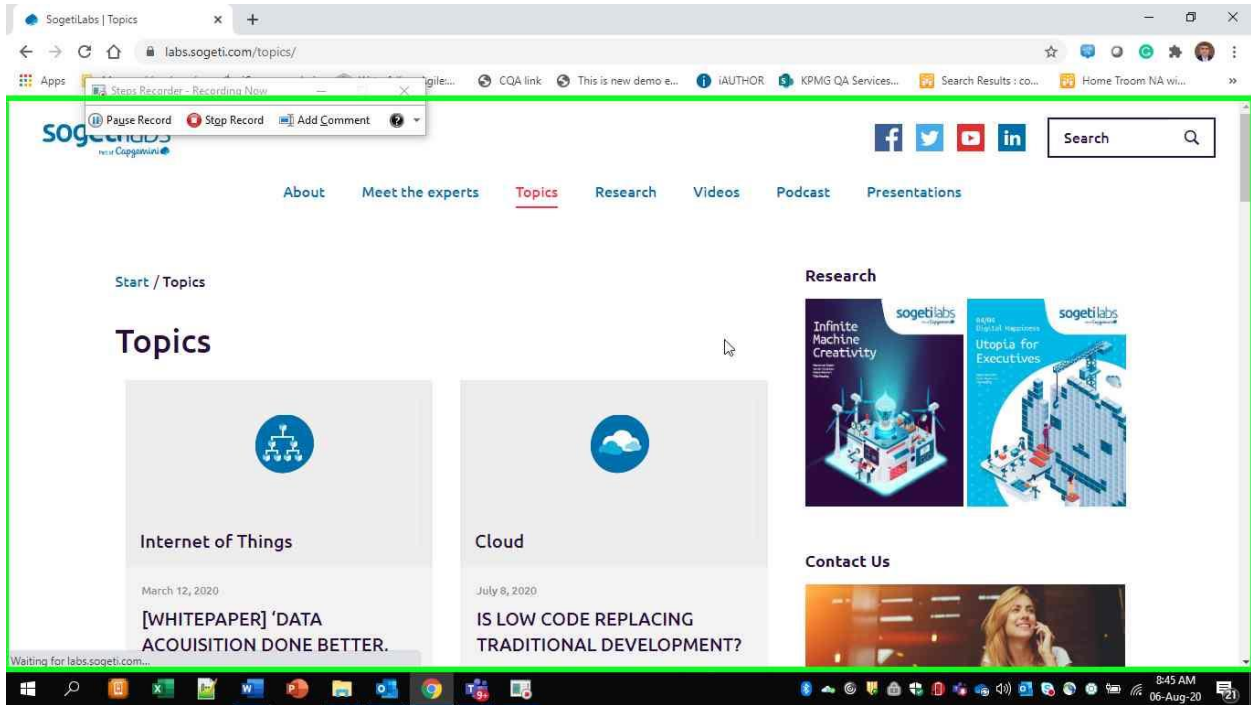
SogetiLabs | Topics

labs.sogeti.com/topics/

Apps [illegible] gile:... CQA link This is new demo e... iAUTHOR KPMG QA Services... Search Results : co... Home Troom NA wi...

Steps Recorder - Recording Now

Pause Record Stop Record Add Comment

sogetilabs
Part of Capgemini

Search

About Meet the experts Topics Research Videos Podcast Presentations

Start / Topics

Topics

Internet of Things

March 12, 2020

[WHITEPAPER] 'DATA ACQUISITION DONE BETTER.

Cloud

July 8, 2020

IS LOW CODE REPLACING TRADITIONAL DEVELOPMENT?

Research

sogetilabs
Infinite Machine Creativity

sogetilabs
Digital Happiness
Utopia for Executives

Contact Us

Waiting for labs.sogeti.com...

8:45 AM
06-Aug-20
21